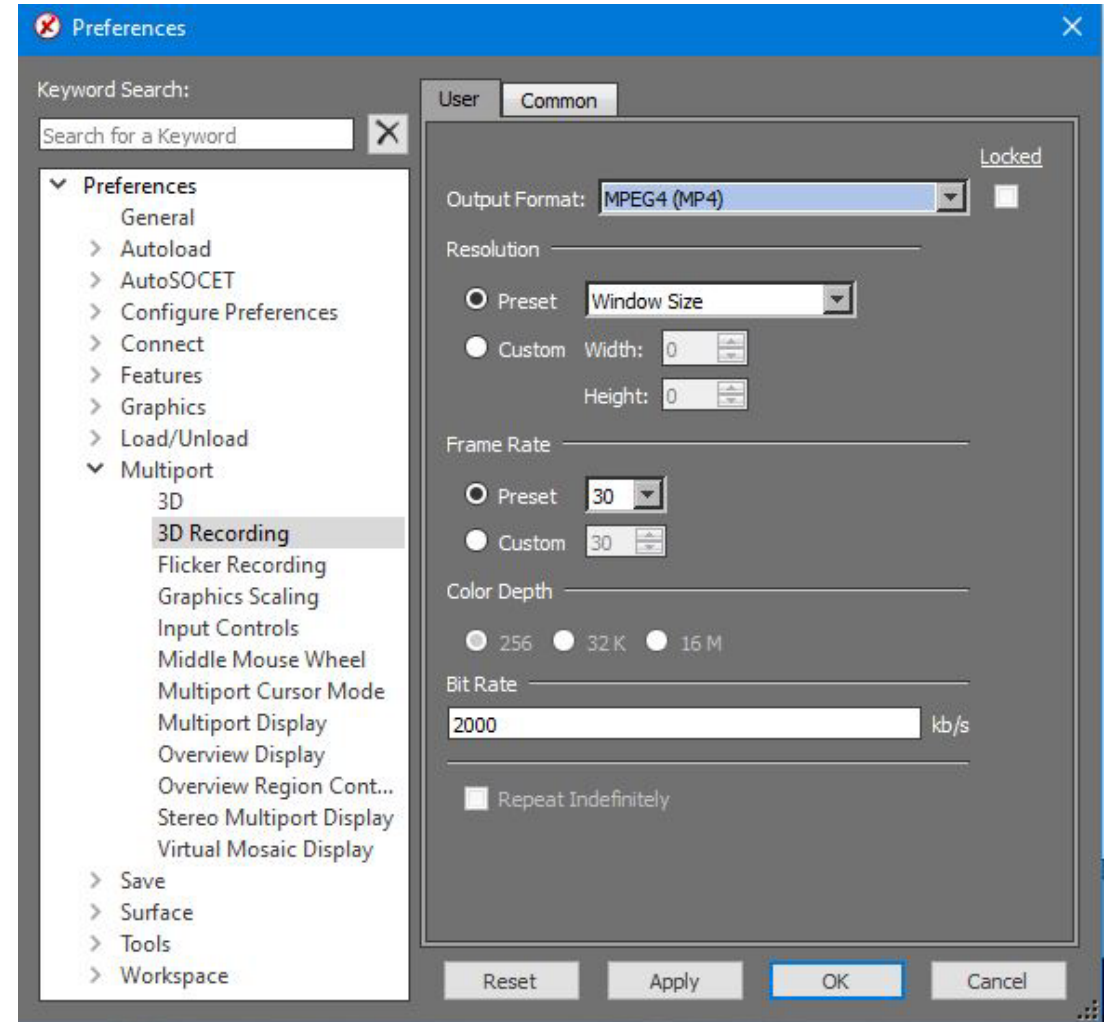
Preferences

Keyword Search:

Search for a Keyword

Preferences
General
Autoload
AutoSOCET
Configure Preferences
Connect
Features
Graphics
Load/Unload
Multiport
3D
3D Recording
Flicker Recording
Graphics Scaling
Input Controls
Middle Mouse Wheel
Multiport Cursor Mode
Multiport Display
Overview Display
Overview Region Cont...
Stereo Multiport Display
Virtual Mosaic Display
Save
Surface
Tools
Workspace

User | Common

Locked

Output Format: MPEG4 (MP4)

Resolution

Preset Window Size

Custom Width: 0

Height: 0

Frame Rate

Preset 30

Custom 30

Color Depth

256 32 K 16 M

Bit Rate

2000 kb/s

Repeat Indefinitely

Reset | Apply | OK | Cancel